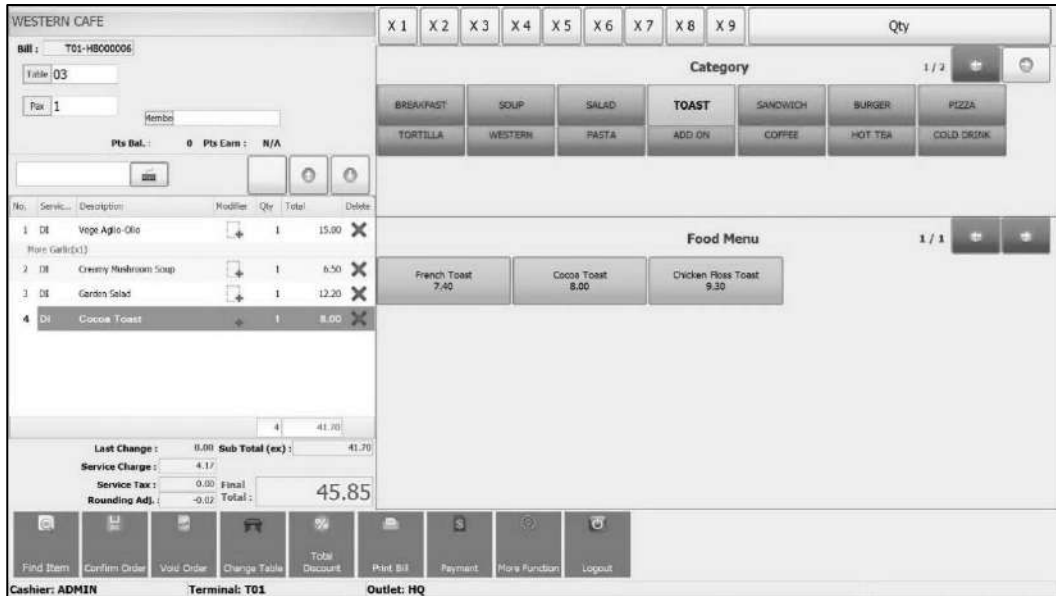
WESTERN CAFE

Bill : T01-HB000006

Table 03

Pax 1

Member

Pts Bal. : 0 Pts Earn : N/A

| No. | Servic... | Description | Modifier | Qty | Total | Delete |
|---|---|---|---|---|---|---|
| 1 | DI | Vege Aglio-Olio | | 1 | 15.00 | |
| | | More Garlic(x1) | | | | |
| 2 | DI | Creamy Mushroom Soup | | 1 | 6.50 | |
| 3 | DI | Garden Salad | | 1 | 12.20 | |
| 4 | DI | Cocoa Toast | | 1 | 8.00 | |

4 41.70

Last Change : 0.00 Sub Total (ex) : 41.70

Service Charge : 4.17

Service Tax : 0.00 Final Total :

Rounding Adj. : -0.02

45.85

X 1 X 2 X 3 X 4 X 5 X 6 X 7 X 8 X 9 Qty

Category 1 / 2

BREAKFAST SOUP SALAD TOAST SANDWICH BURGER PIZZA
TORTILLA WESTERN PASTA ADD ON COFFEE HOT TEA COLD DRINK

Food Menu 1 / 1

French Toast 7.40
Cocoa Toast 8.00
Chicken Floss Toast 9.30

Find Item | Confirm Order | Void Order | Change Table | Total Discount | Print Bill | Payment | More Function | Logout

Cashier: ADMIN Terminal: T01 Outlet: HQ